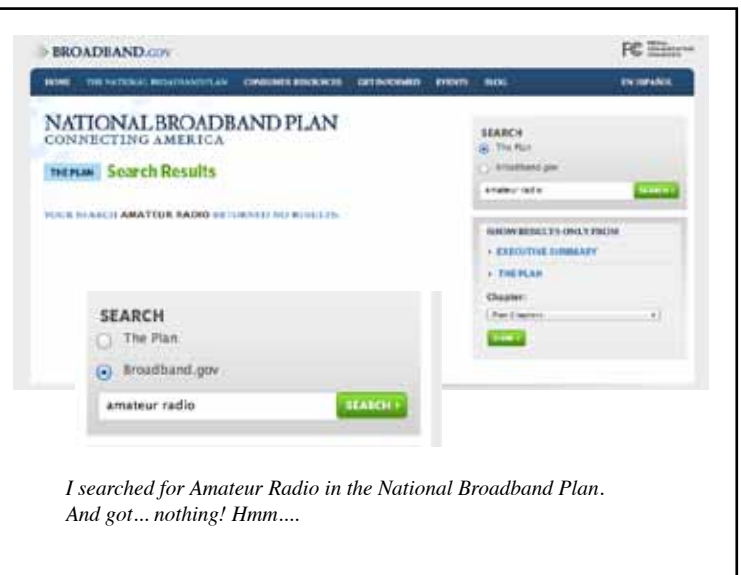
BROADBAND.GOV

FCC

HOME THE NATIONAL BROADBAND PLAN CONSUMER RESOURCES GET INVOLVED EVENTS BLOG EN ESPAÑOL

NATIONAL BROADBAND PLAN
CONNECTING AMERICA

THE PLAN Search Results

YOUR SEARCH AMATEUR RADIO RETURNED NO RESULTS.

SEARCH
The Plan
Broadband.gov
amateur radio
SEARCH ›

SHOW RESULTS ONLY FROM
› EXECUTIVE SUMMARY
› THE PLAN
Chapter:
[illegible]
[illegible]

SEARCH
The Plan
Broadband.gov
amateur radio
SEARCH ›

I searched for Amateur Radio in the National Broadband Plan. And got… nothing! Hmm….